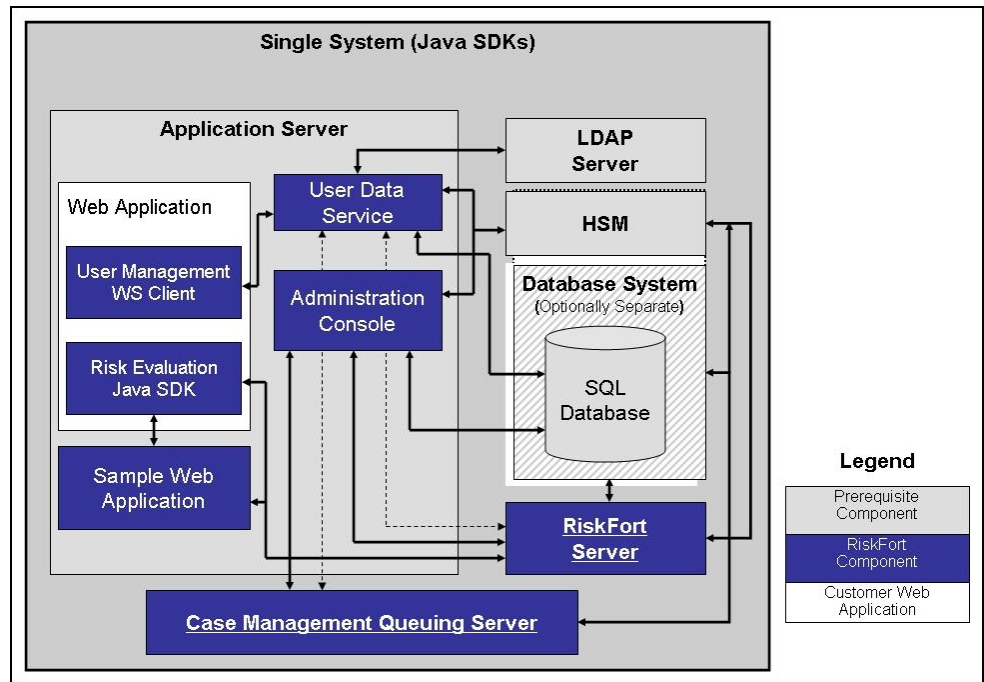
Single System (Java SDKs)

Application Server

Web Application

User Management WS Client

Risk Evaluation Java SDK

Sample Web Application

User Data Service

Administration Console

LDAP Server

HSM

Database System (Optionally Separate)

SQL Database

RiskFort Server

Case Management Queuing Server

Legend

Prerequisite Component

RiskFort Component

Customer Web Application